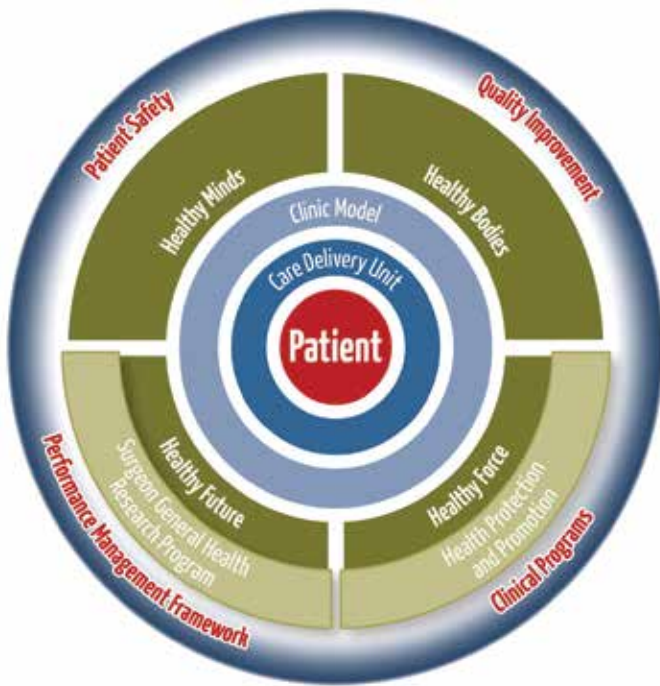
Patient Safety

Quality Improvement

Healthy Minds

Healthy Bodies

Clinic Model

Care Delivery Unit

Patient

Healthy Future

Surgeon General Health Research Program

Healthy Force

Health Protection and Promotion

Performance Management Framework

Clinical Programs